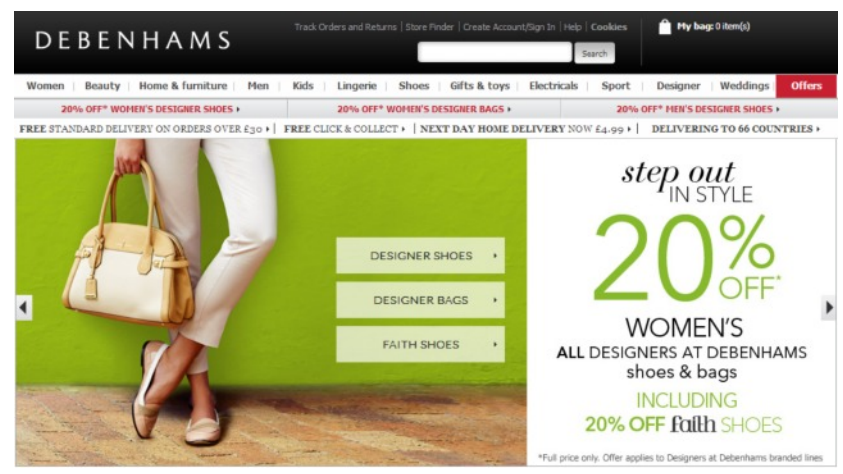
DEBENHAMS

Track Orders and Returns | Store Finder | Create Account/Sign In | Help | Cookies

My bag: 0 item(s)

Search

Women | Beauty | Home & furniture | Men | Kids | Lingerie | Shoes | Gifts & toys | Electricals | Sport | Designer | Weddings | Offers

20% OFF* WOMEN'S DESIGNER SHOES ▸ | 20% OFF* WOMEN'S DESIGNER BAGS ▸ | 20% OFF* MEN'S DESIGNER SHOES ▸

FREE STANDARD DELIVERY ON ORDERS OVER £30 ▸ | FREE CLICK & COLLECT ▸ | NEXT DAY HOME DELIVERY NOW £4.99 ▸ | DELIVERING TO 66 COUNTRIES ▸

DESIGNER SHOES ▸

DESIGNER BAGS ▸

FAITH SHOES ▸

step out IN STYLE

20% OFF*

WOMEN'S

ALL DESIGNERS AT DEBENHAMS shoes & bags

INCLUDING 20% OFF faith SHOES

*Full price only. Offer applies to Designers at Debenhams branded lines